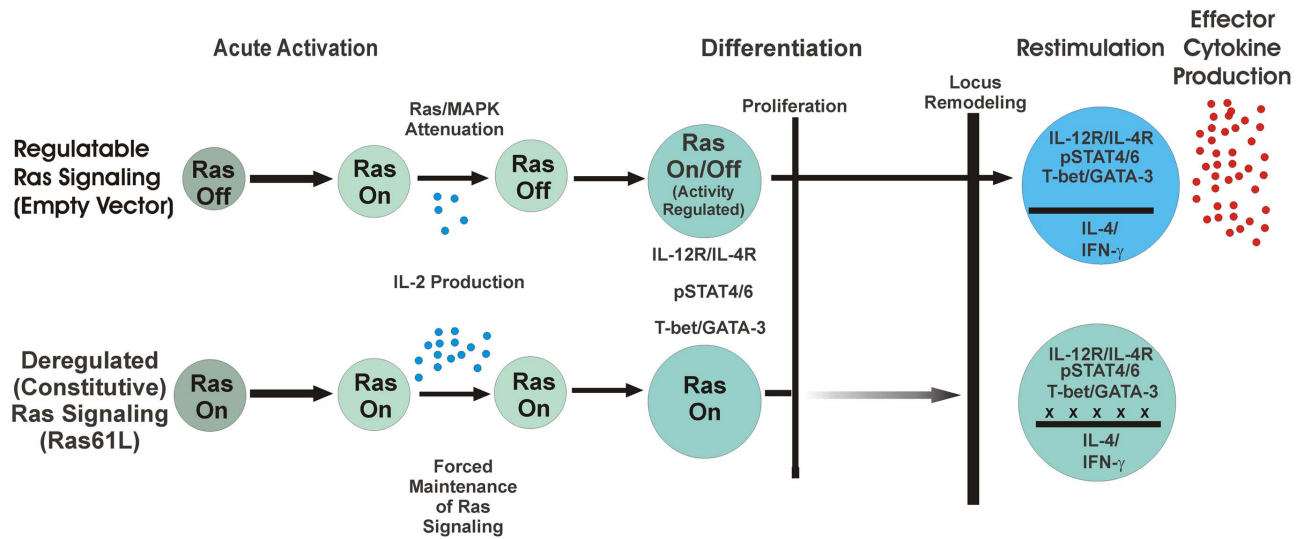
Acute Activation

Differentiation

Restimulation

Effector Cytokine Production

Locus Remodeling

Proliferation

Ras/MAPK Attenuation

Regulatable Ras Signaling (Empty Vector)

Ras Off

Ras On

Ras Off

Ras On/Off (Activity Regulated)

IL-12R/IL-4R pSTAT4/6 T-bet/GATA-3

IL-4/ IFN-γ

IL-12R/IL-4R

pSTAT4/6

T-bet/GATA-3

IL-2 Production

Deregulated (Constitutive) Ras Signaling (Ras61L)

Ras On

Ras On

Ras On

Ras On

IL-12R/IL-4R pSTAT4/6 T-bet/GATA-3

x x x x x

IL-4/ IFN-γ

Forced Maintenance of Ras Signaling